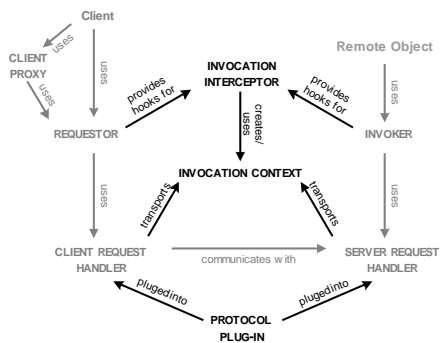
Client

uses

CLIENT PROXY

uses

uses

Remote Object

uses

REQUESTOR

provides hooks for

INVOCATION INTERCEPTOR

creates/ uses

provides hooks for

INVOKER

uses

uses

INVOCATION CONTEXT

transports

transports

uses

CLIENT REQUEST HANDLER

communicates with

SERVER REQUEST HANDLER

plugedinto

plugedinto

PROTOCOL PLUG-IN